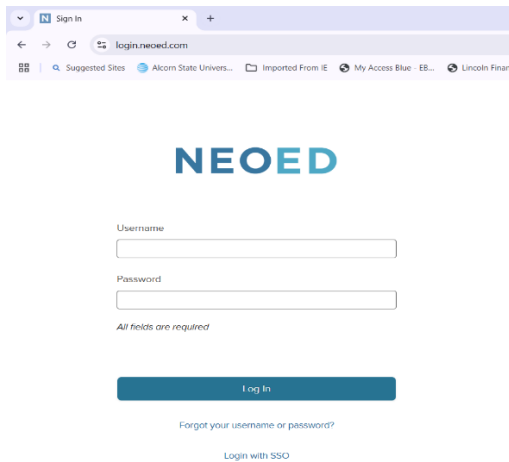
Sign In
login.neoed.com
Suggested Sites
Alcorn State Univers...
Imported From IE
My Access Blue - EB...
Lincoln Finan

NEOED

Username

Password

All fields are required

Log In

Forgot your username or password?

Login with SSO